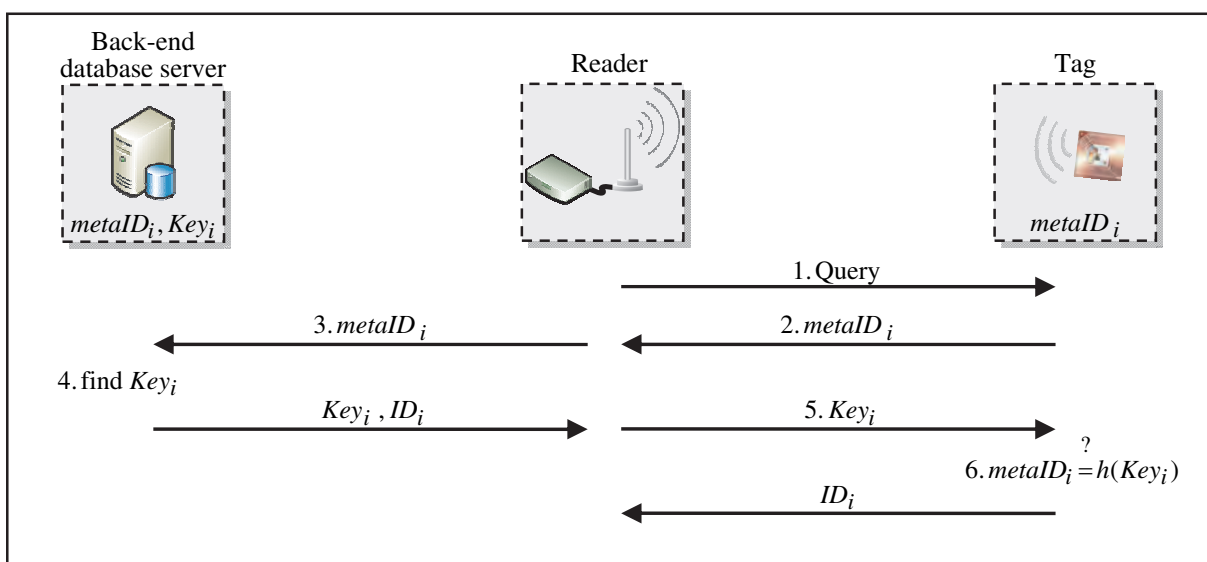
Back-end database server

Reader

Tag

$metaID_i, Key_i$

$metaID_i$

1. Query

3. $metaID_i$

2. $metaID_i$

4. find $Key_i$

$Key_i$ , $ID_i$

5. $Key_i$

6. $metaID_i \stackrel{?}{=} h(Key_i)$

$ID_i$